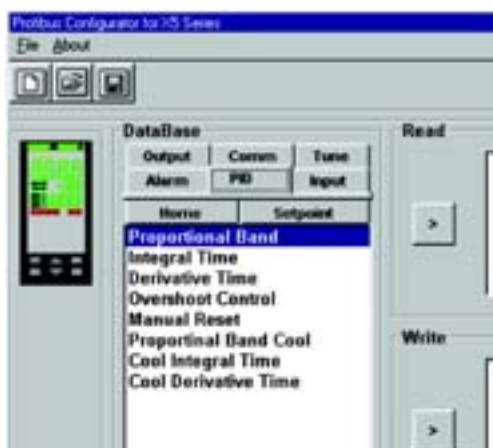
Profibus Configurator for X5 Series

File About

DataBase

Output Comm Tune

Alarm PID Input

Home Setpoint

Proportional Band
Integral Time
Derivative Time
Overshoot Control
Manual Reset
Proportinal Band Cool
Cool Integral Time
Cool Derivative Time

Read

>

Write

>